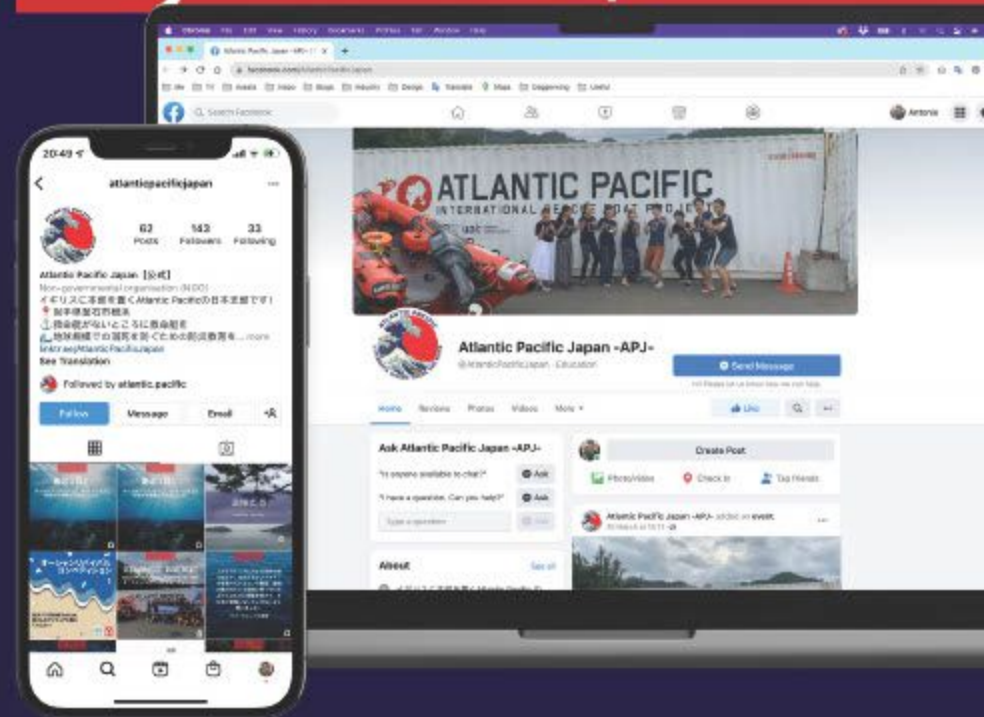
20:49

atlanticpacificjapan

62 Posts
163 Followers
33 Following

Atlantic Pacific Japan【公式】
Non-governmental organisation (NGO)
イギリスに本部を置くAtlantic Pacificの日本支部です！
📍岩手県釜石市拠点
救命艇がないところに救命艇を
地球規模での国際水難ぐための防災教育を... more
linktr.ee/AtlanticPacificJapan
See Translation

Followed by atlantic.pacific

Follow
Message
Email

Atlantic Pacific Japan -APJ- | Facebook

facebook.com/AtlanticPacificJapan

Search Facebook

Antonia

ATLANTIC PACIFIC
INTERNATIONAL RESCUE BOAT PROJECT

Atlantic Pacific Japan -APJ-
@AtlanticPacificJapan · Education

Send Message

Home
Reviews
Photos
Videos
More

Like

Ask Atlantic Pacific Japan -APJ-
"Is anyone available to chat?"
Ask
"I have a question. Can you help?"
Ask
Type a question
Ask

About
See all

Create Post
Photo/video
Check in
Tag friends

Atlantic Pacific Japan -APJ- added an event.